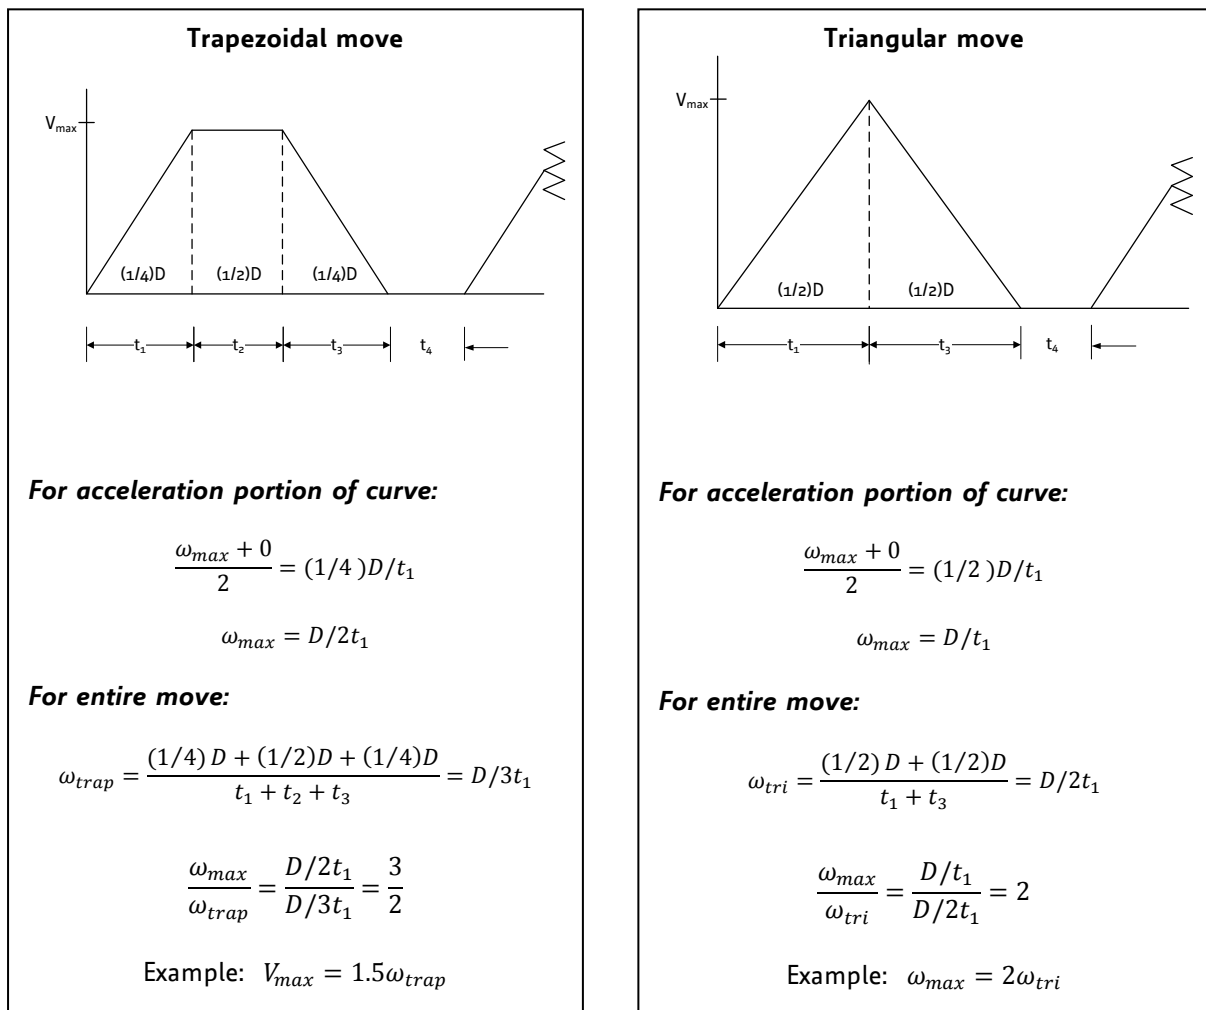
**Trapezoidal move**

$V_{max}$

(1/4)D (1/2)D (1/4)D

$t_1$ $t_2$ $t_3$ $t_4$

***For acceleration portion of curve:***

$$\frac{\omega_{max}+0}{2} = (1/4)D/t_1$$

$$\omega_{max} = D/2t_1$$

***For entire move:***

$$\omega_{trap} = \frac{(1/4)D + (1/2)D + (1/4)D}{t_1+t_2+t_3} = D/3t_1$$

$$\frac{\omega_{max}}{\omega_{trap}} = \frac{D/2t_1}{D/3t_1} = \frac{3}{2}$$

Example: $V_{max} = 1.5\omega_{trap}$

**Triangular move**

$V_{max}$

(1/2)D (1/2)D

$t_1$ $t_3$ $t_4$

***For acceleration portion of curve:***

$$\frac{\omega_{max}+0}{2} = (1/2)D/t_1$$

$$\omega_{max} = D/t_1$$

***For entire move:***

$$\omega_{tri} = \frac{(1/2)D + (1/2)D}{t_1+t_3} = D/2t_1$$

$$\frac{\omega_{max}}{\omega_{tri}} = \frac{D/t_1}{D/2t_1} = 2$$

Example: $\omega_{max} = 2\omega_{tri}$